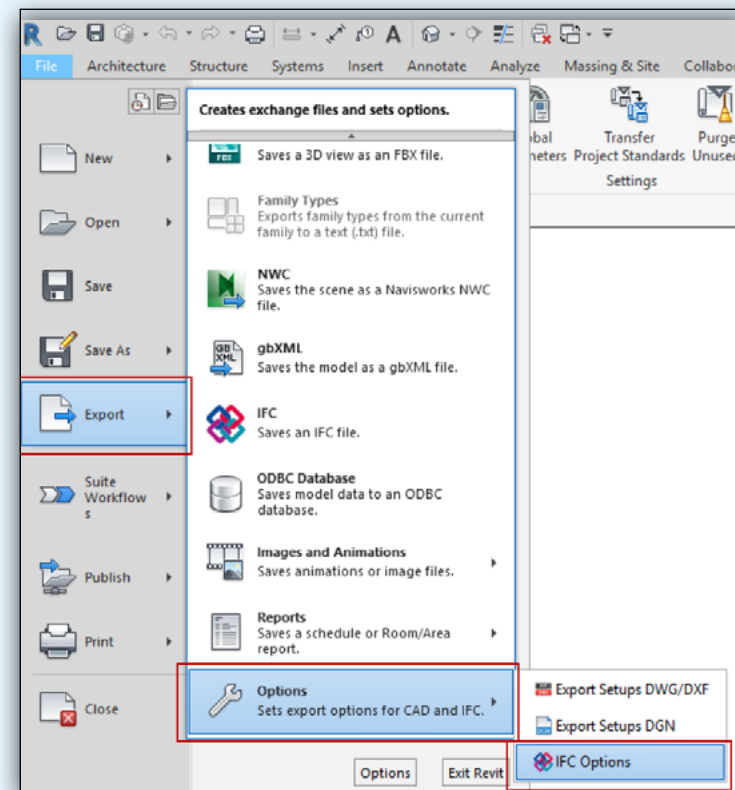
File Architecture Structure Systems Insert Annotate Analyze Massing & Site Collabo

New

Open

Save

Save As

Export

Suite Workflows

Publish

Print

Close

Creates exchange files and sets options.

FBX
Saves a 3D view as an FBX file.

Family Types
Exports family types from the current family to a text (.txt) file.

NWC
Saves the scene as a Navisworks NWC file.

gbXML
Saves the model as a gbXML file.

IFC
Saves an IFC file.

ODBC Database
Saves model data to an ODBC database.

Images and Animations
Saves animations or image files.

Reports
Saves a schedule or Room/Area report.

Options
Sets export options for CAD and IFC.

Options Exit Revit

obal meters

Transfer Project Standards

Purge Unused

Settings

Export Setups DWG/DXF

Export Setups DGN

IFC Options